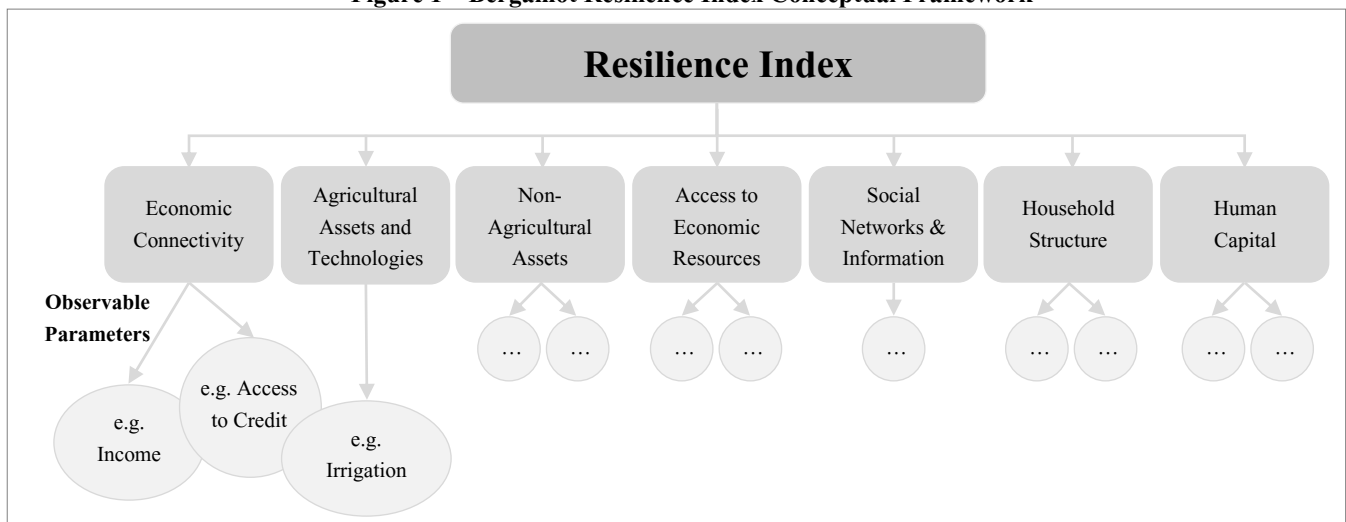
Figure 1 – Bergamot Resilience Index Conceptual Framework

Resilience Index

Economic Connectivity

Agricultural Assets and Technologies

Non-Agricultural Assets

Access to Economic Resources

Social Networks & Information

Household Structure

Human Capital

Observable Parameters

e.g. Income

e.g. Access to Credit

e.g. Irrigation

…

…

…

…

…

…

…

…

…